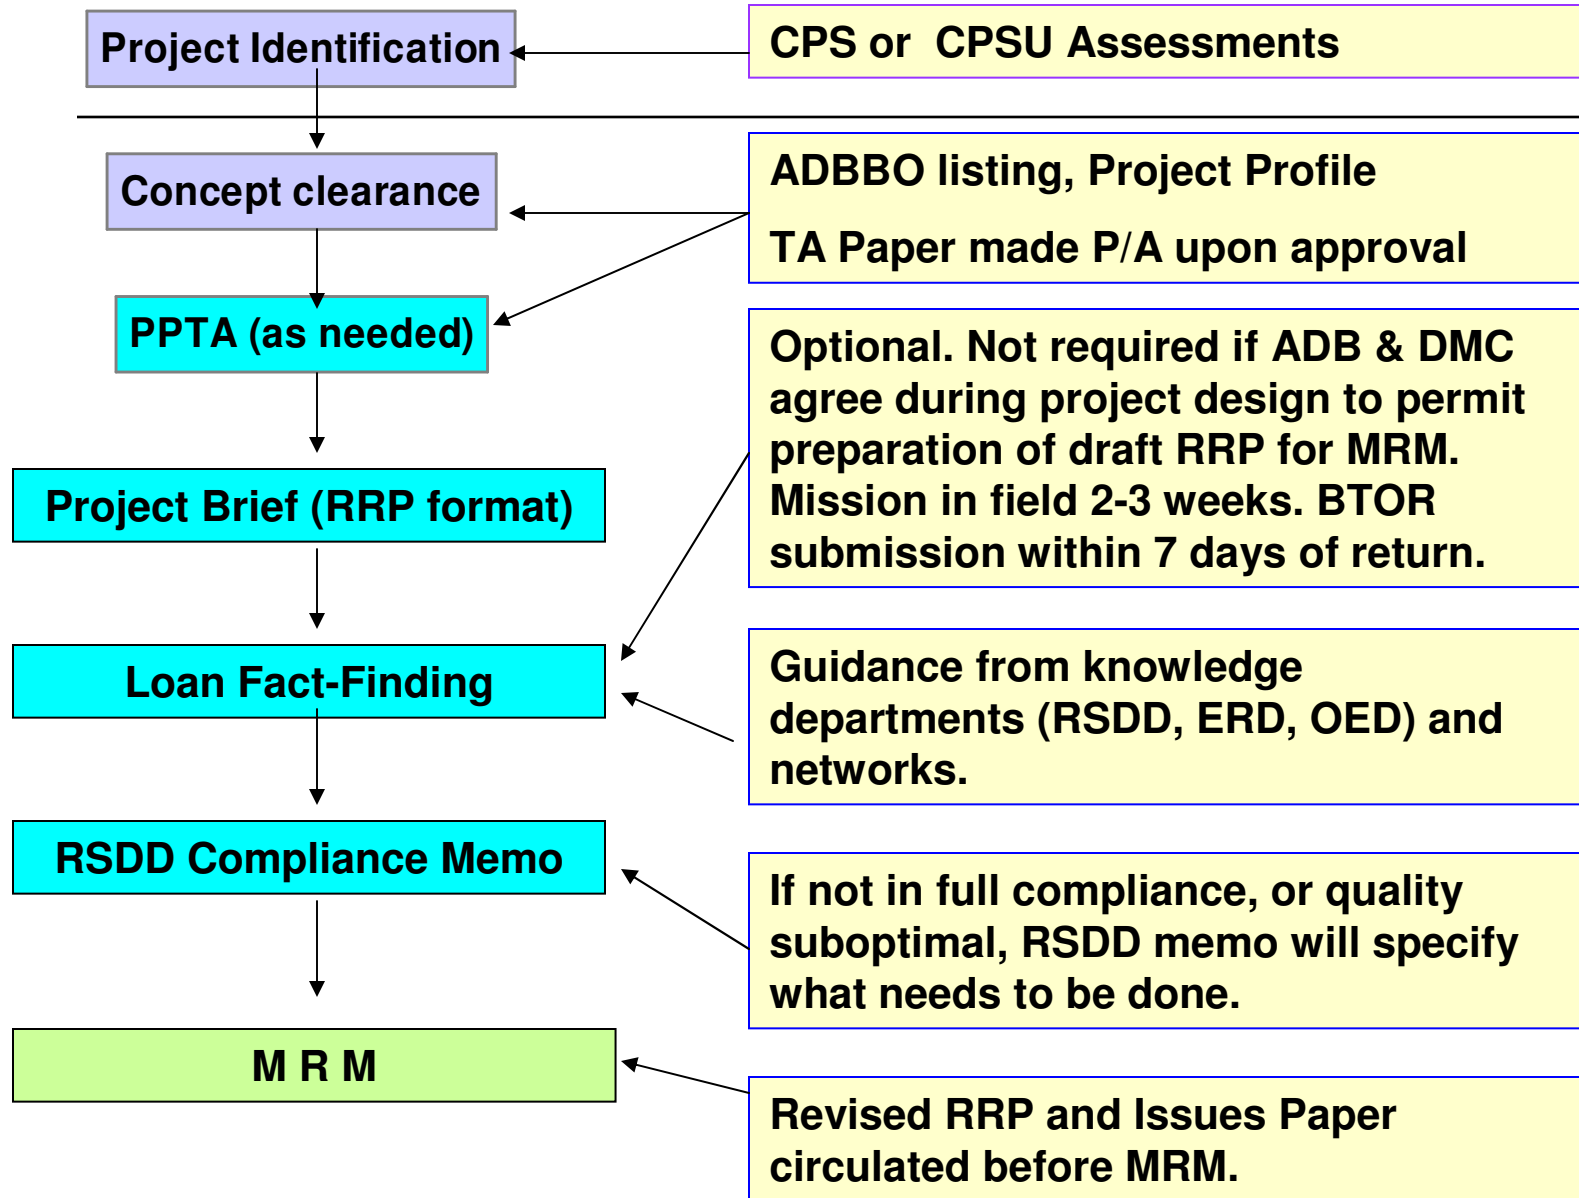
Project Identification

CPS or CPSU Assessments

Concept clearance

ADBBO listing, Project Profile

TA Paper made P/A upon approval

PPTA (as needed)

Optional. Not required if ADB & DMC agree during project design to permit preparation of draft RRP for MRM. Mission in field 2-3 weeks. BTOR submission within 7 days of return.

Project Brief (RRP format)

Loan Fact-Finding

Guidance from knowledge departments (RSDD, ERD, OED) and networks.

RSDD Compliance Memo

If not in full compliance, or quality suboptimal, RSDD memo will specify what needs to be done.

M R M

Revised RRP and Issues Paper circulated before MRM.